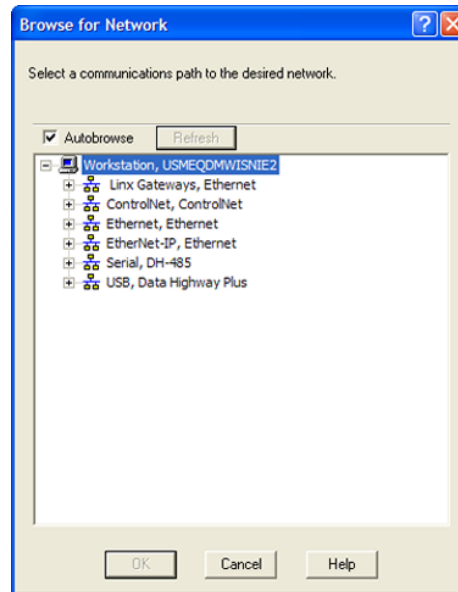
Browse for Network

Select a communications path to the desired network.

Autobrowse
Refresh

Workstation, USMEQDMWISNIE2
Linx Gateways, Ethernet
ControlNet, ControlNet
Ethernet, Ethernet
EtherNet-IP, Ethernet
Serial, DH-485
USB, Data Highway Plus

OK
Cancel
Help